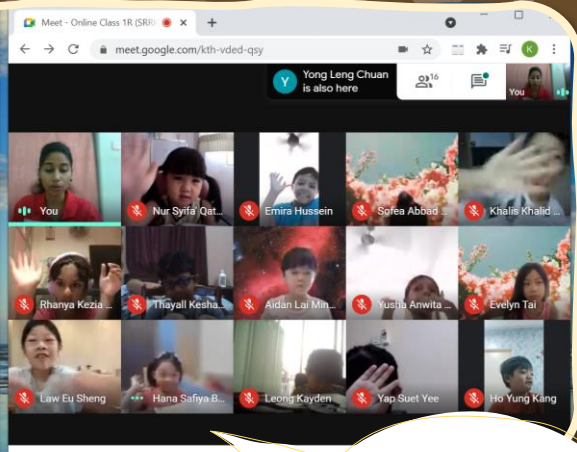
Meet - Online Class 1R (SRR
meet.google.com/kth-vded-qsy
K
Y Yong Leng Chuan is also here
16
You
You
Nur Syifa' Qat...
Emira Hussein
Sofea Abbad ...
Khalis Khalid ...
Rhanya Kezia ...
Thayall Kesha...
Aidan Lai Min...
Yusha Anwita ...
Evelyn Tai
Law Eu Sheng
Hana Safiya B...
Leong Kayden
Yap Suet Yee
Ho Yung Kang